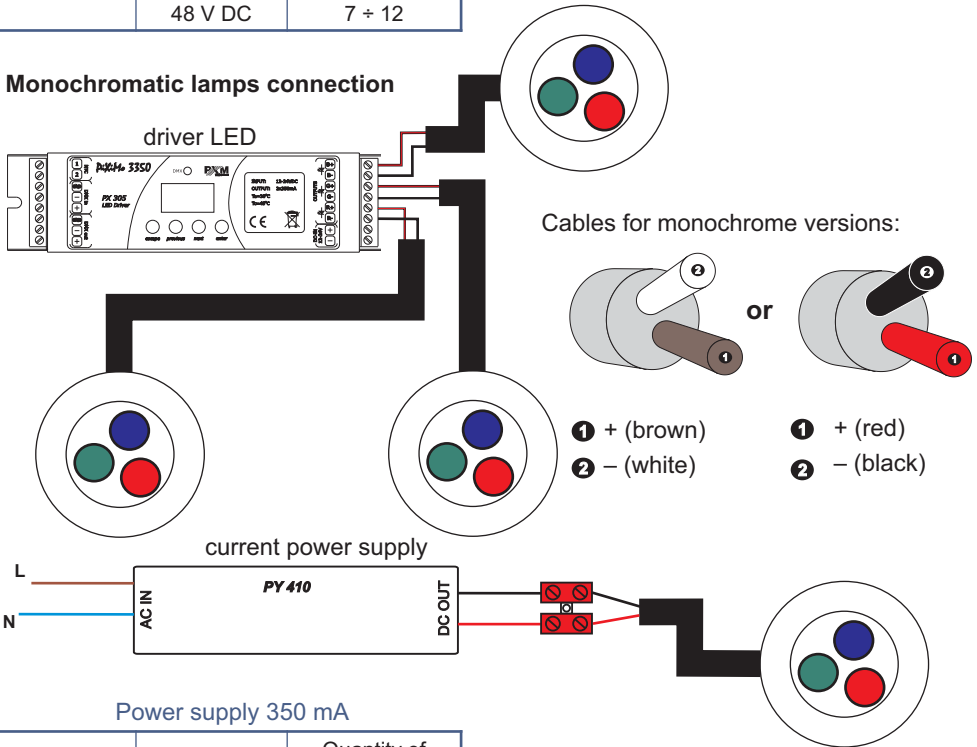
| 48 V DC | 7 ÷ 12 |
|---|---|

**Monochromatic lamps connection**

driver LED

PX305

Cables for monochrome versions:

or

❶ + (brown)
❷ – (white)

❶ + (red)
❷ – (black)

current power supply

L

N

AC IN

PY 410

DC OUT

Power supply 350 mA

Quantity of